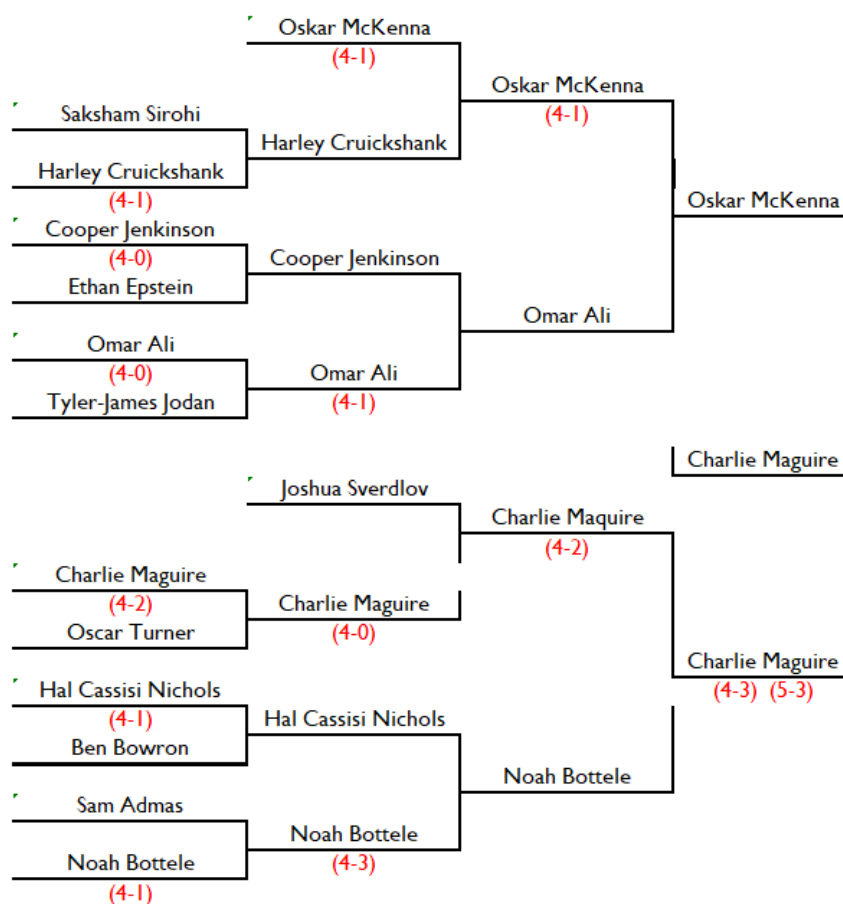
Oskar McKenna
(4-1)

Saksham Sirohi
Harley Cruickshank
(4-1)

Harley Cruickshank

Oskar McKenna
(4-1)

Cooper Jenkinson
(4-0)
Ethan Epstein

Cooper Jenkinson

Omar Ali
(4-0)
Tyler-James Jodan

Omar Ali
(4-1)

Omar Ali

Oskar McKenna

Charlie Maguire

Joshua Sverdlov

Charlie Maquire
(4-2)

Charlie Maguire
(4-2)
Oscar Turner

Charlie Maguire
(4-0)

Charlie Maguire
(4-3) (5-3)

Hal Cassisi Nichols
(4-1)
Ben Bowron

Hal Cassisi Nichols

Noah Bottele

Sam Admas
Noah Bottele
(4-1)

Noah Bottele
(4-3)